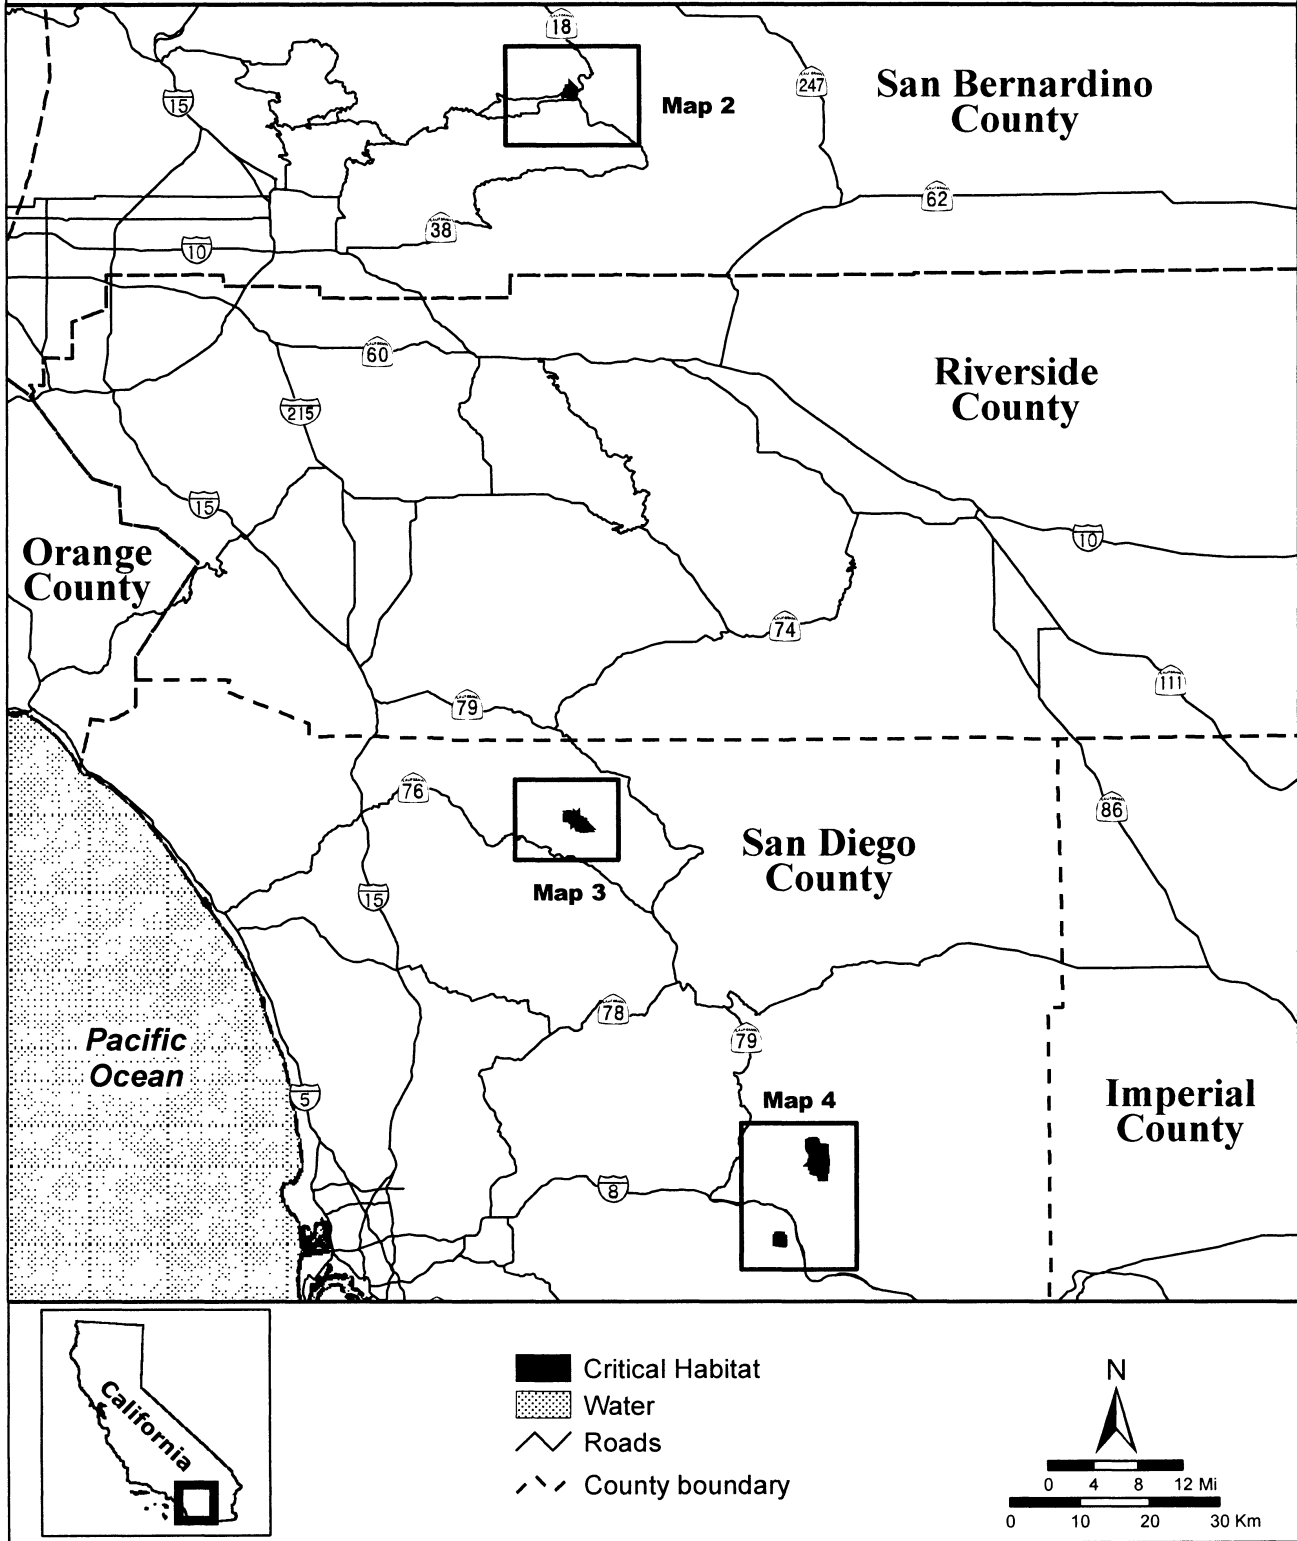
18
15
Map 2
247
San Bernardino County
38
62
10
60
Riverside County
215
15
10
Orange County
74
111
79
76
San Diego County
86
Map 3
15
78
79
Pacific Ocean
5
Map 4
Imperial County
8
California
Critical Habitat
Water
Roads
County boundary
N
0 4 8 12 Mi
0 10 20 30 Km